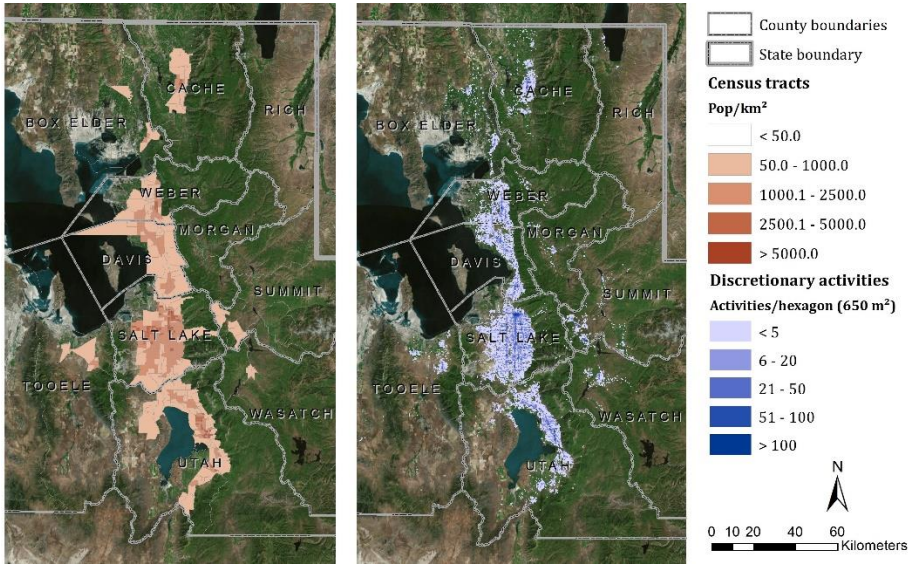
CACHE
BOX ELDER
RICH
WEBER
MORGAN
DAVIS
SUMMIT
SALT LAKE
TOOELE
WASATCH
UTAH

CACHE
BOX ELDER
RICH
WEBER
MORGAN
DAVIS
SUMMIT
SALT LAKE
TOOELE
WASATCH
UTAH

County boundaries
State boundary
Census tracts
Pop/km²
< 50.0
50.0 - 1000.0
1000.1 - 2500.0
2500.1 - 5000.0
> 5000.0
Discretionary activities
Activities/hexagon (650 m²)
< 5
6 - 20
21 - 50
51 - 100
> 100
N
0 10 20 40 60
Kilometers